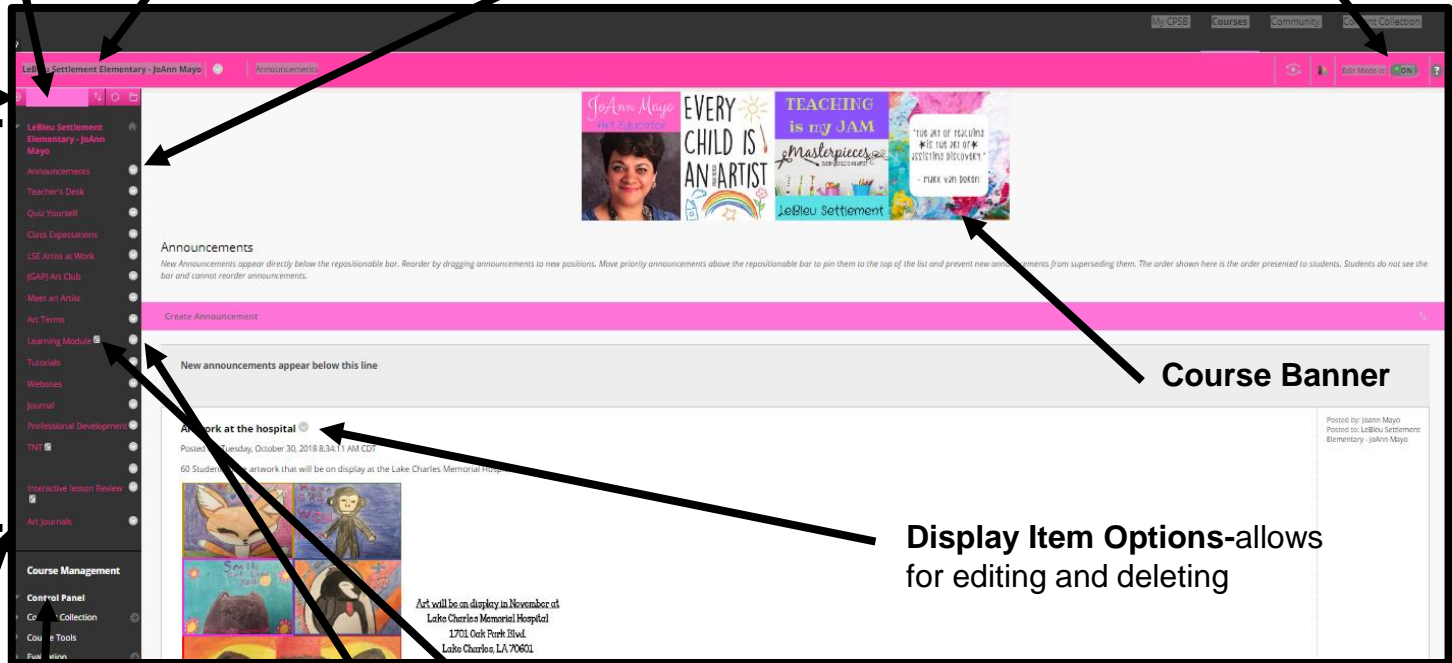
My CPSB Courses Community Content Collection

LeBleu Settlement Elementary - JoAnn Mayo Announcements

Edit Mode is: ON

LeBleu Settlement Elementary - JoAnn Mayo

Announcements
Teacher's Desk
Quiz Yourself
Class Expectations
LSE Artist at Work
(GAP) Art Club
Meet an Artist
Art Terms
Learning Module
Tutorials
Websites
Journal
Professional Development
TNT
Interactive lesson Review
Art Journals

Course Management
Control Panel
Content Collection
Course Tools
Evaluation

JoAnn Mayo Art Educator
EVERY CHILD IS AN ARTIST
TEACHING is my JAM
Masterpieces
LeBleu Settlement
"THE ART OF TEACHING IS THE ART OF ASSISTING DISCOVERY." - MARK VAN DOREN

Announcements
New Announcements appear directly below the repositionable bar. Reorder by dragging announcements to new positions. Move priority announcements above the repositionable bar to pin them to the top of the list and prevent new announcements from superseding them. The order shown here is the order presented to students. Students do not see the bar and cannot reorder announcements.

Create Announcement

New announcements appear below this line

Course Banner

Artwork at the hospital
Posted on: Tuesday, October 30, 2018 8:34:11 AM CDT
60 Students have artwork that will be on display at the Lake Charles Memorial Hospital

Posted by: Joann Mayo
Posted to: LeBleu Settlement Elementary - JoAnn Mayo

Art will be on display in November at
Lake Charles Memorial Hospital
1701 Oak Park Blvd.
Lake Charles, LA 70601

Display Item Options-allows for editing and deleting